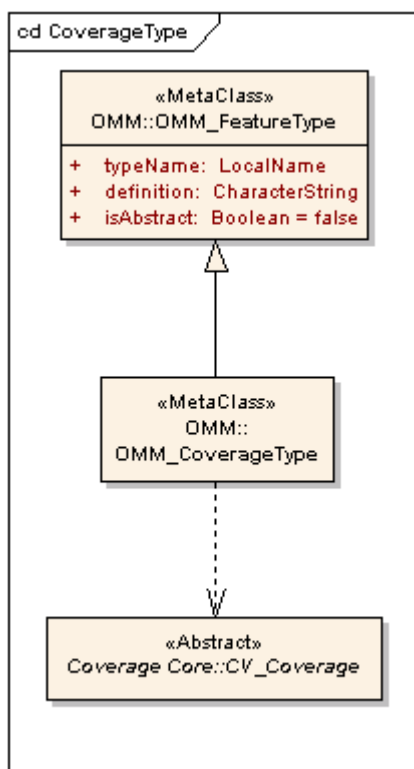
cd CoverageType

«MetaClass»
OMM::OMM_FeatureType

+ typeName: LocalName
+ definition: CharacterString
+ isAbstract: Boolean = false

«MetaClass»
OMM::
OMM_CoverageType

«Abstract»
Coverage Core::CV_Coverage